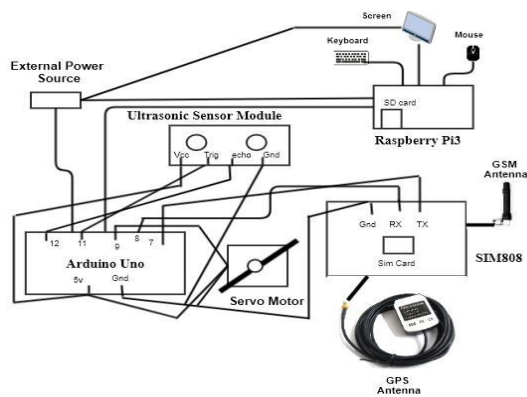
Screen

Keyboard

Mouse

External Power Source

SD card

Raspberry Pi3

Ultrasonic Sensor Module

Vcc Trig echo Gnd

GSM Antenna

12 11 9 8 7

Gnd RX TX

Arduino Uno

5v Gnd

Sim Card

SIM808

Servo Motor

GPS Antenna